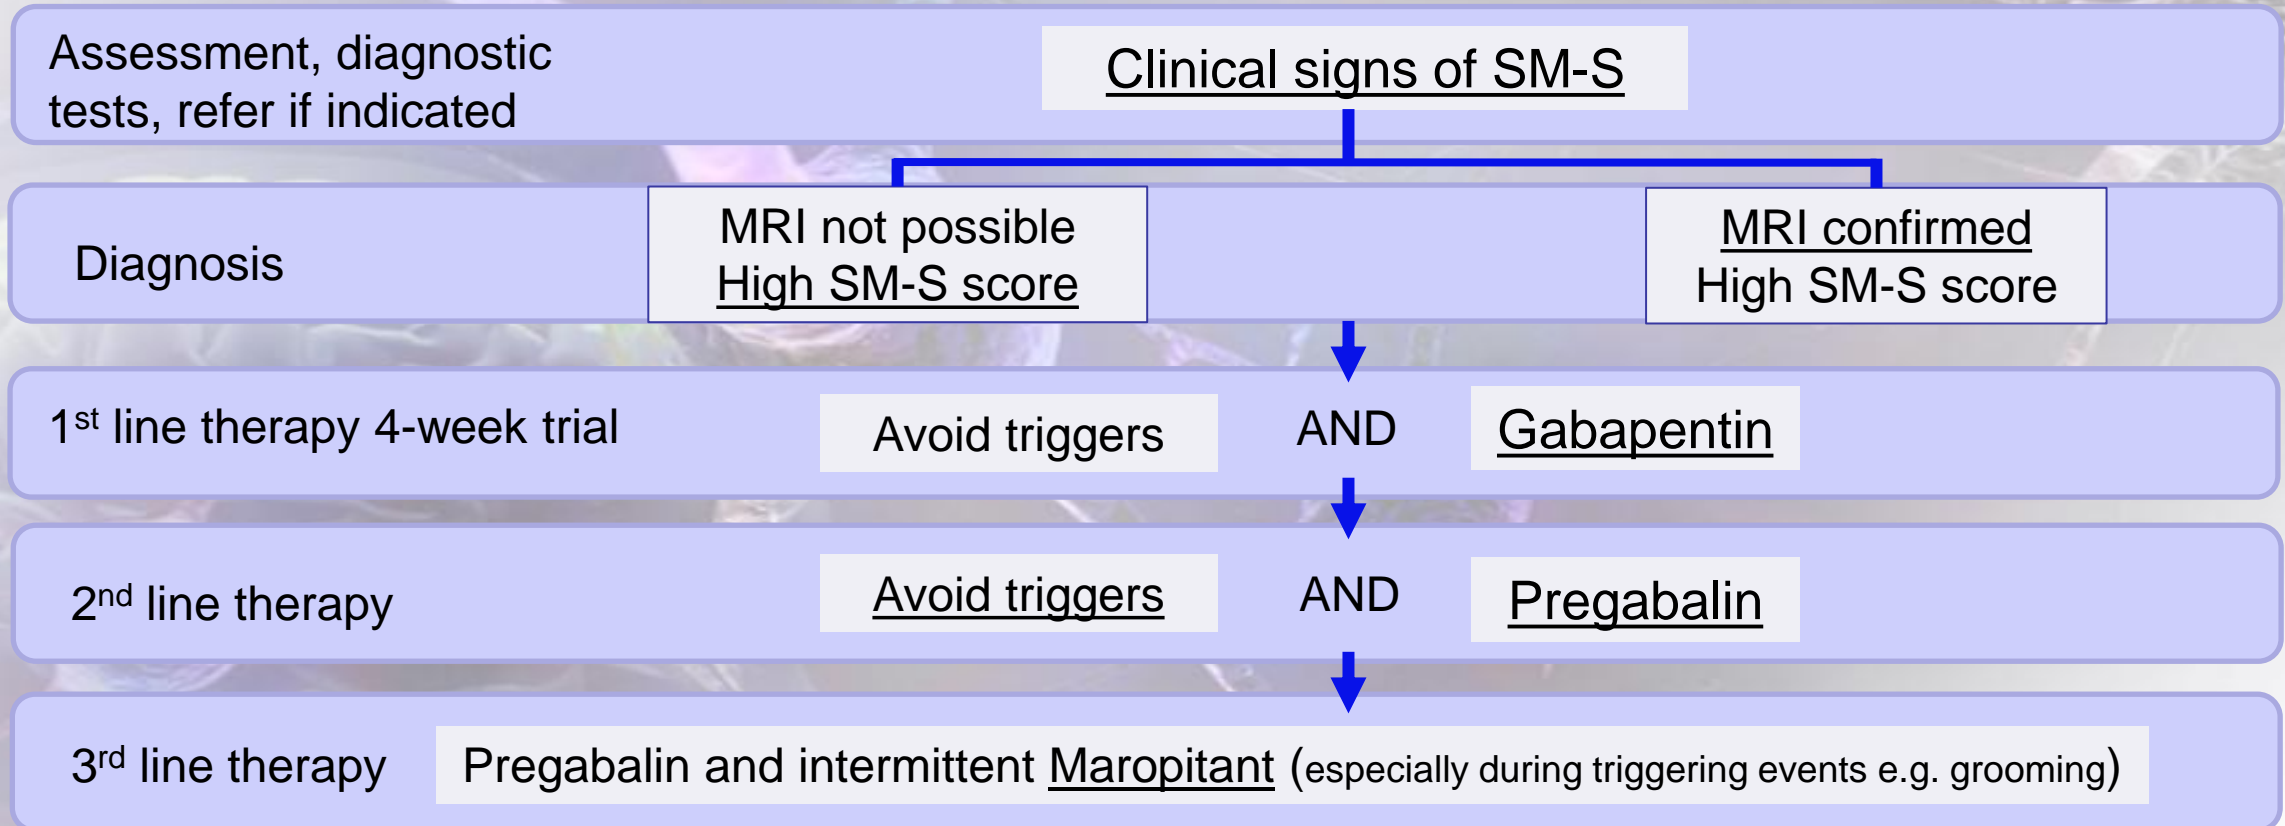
Assessment, diagnostic tests, refer if indicated

Clinical signs of SM-S

Diagnosis

MRI not possible
High SM-S score

MRI confirmed
High SM-S score

1st line therapy 4-week trial

Avoid triggers

AND

Gabapentin

2nd line therapy

Avoid triggers

AND

Pregabalin

3rd line therapy

Pregabalin and intermittent Maropitant (especially during triggering events e.g. grooming)